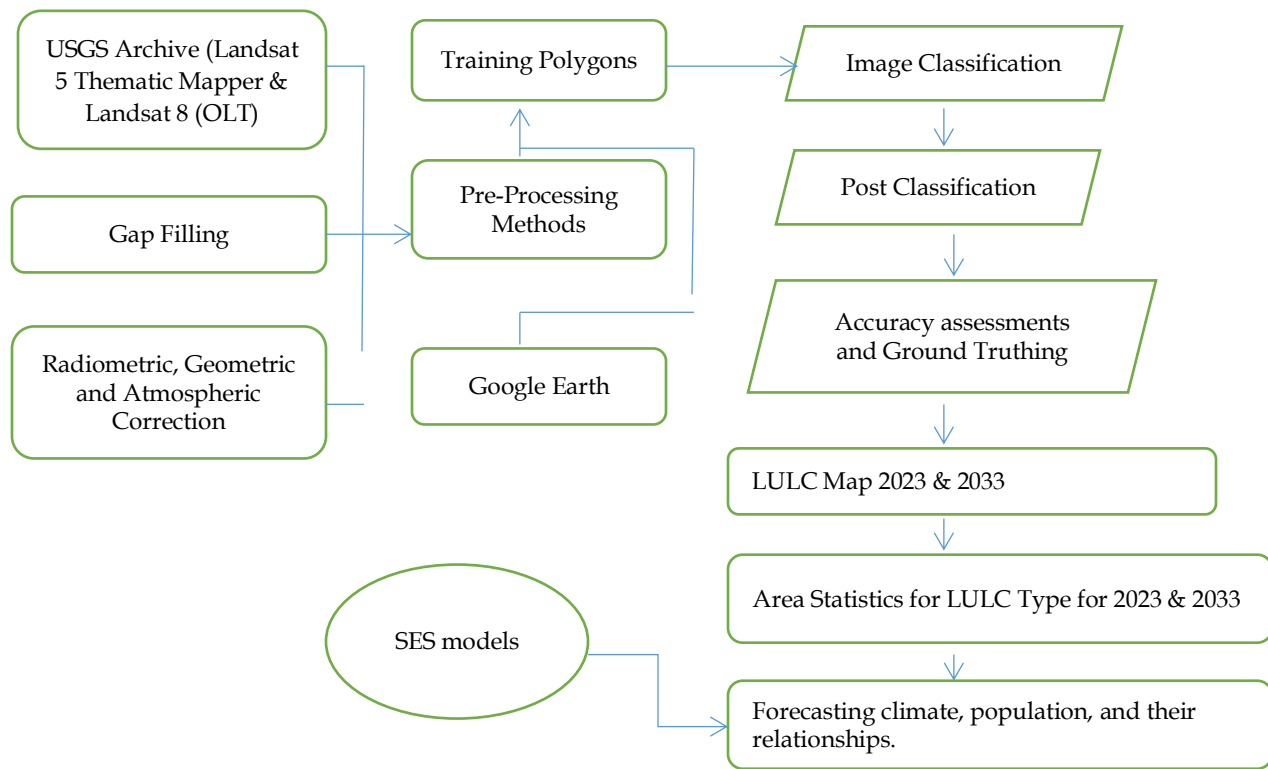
USGS Archive (Landsat 5 Thematic Mapper & Landsat 8 (OLT)

Gap Filling

Radiometric, Geometric and Atmospheric Correction

Training Polygons

Pre-Processing Methods

Google Earth

Image Classification

Post Classification

Accuracy assessments and Ground Truthing

LULC Map 2023 & 2033

Area Statistics for LULC Type for 2023 & 2033

SES models

Forecasting climate, population, and their relationships.